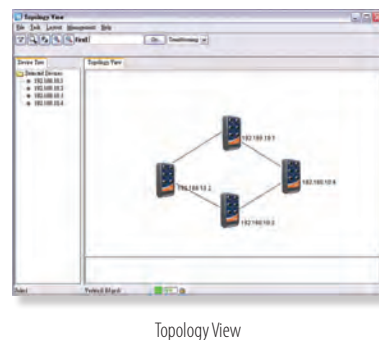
Topology View
File Tools Layout Management Help
Find! Go Troubleshooting
Device Tree
Topology View
Detected Devices
192.168.10.1
192.168.10.2
192.168.10.3
192.168.10.4
192.168.10.1
192.168.10.2
192.168.10.4
192.168.10.3
Select
Topology View